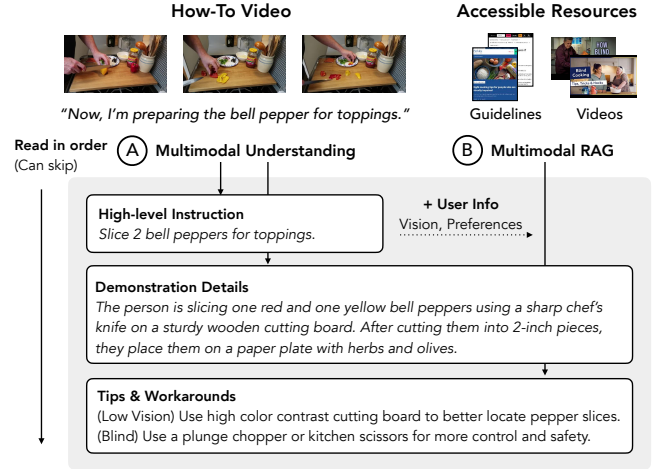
How-To Video

Accessible Resources

"Now, I'm preparing the bell pepper for toppings."

Guidelines

HOW BLIND

Blind Cooking

Videos

Read in order
(Can skip)

A Multimodal Understanding

B Multimodal RAG

High-level Instruction
Slice 2 bell peppers for toppings.

+ User Info
Vision, Preferences

Demonstration Details
The person is slicing one red and one yellow bell peppers using a sharp chef's knife on a sturdy wooden cutting board. After cutting them into 2-inch pieces, they place them on a paper plate with herbs and olives.

Tips & Workarounds
(Low Vision) Use high color contrast cutting board to better locate pepper slices.
(Blind) Use a plunge chopper or kitchen scissors for more control and safety.